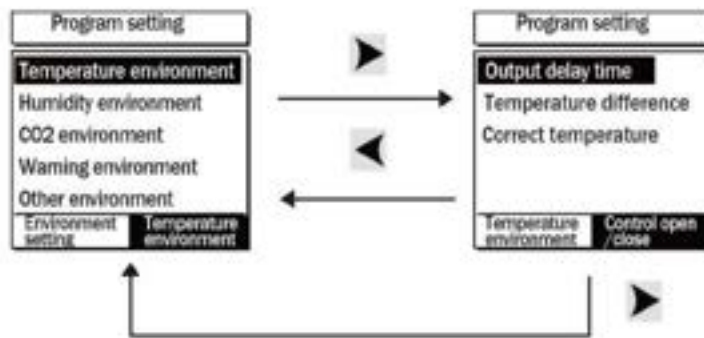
Program setting

Temperature environment
Humidity environment
CO2 environment
Waming environment
Other environment

Environment setting
Temperature environment

Program setting

Output delay time
Temperature difference
Correct temperature

Temperature environment
Control open /close